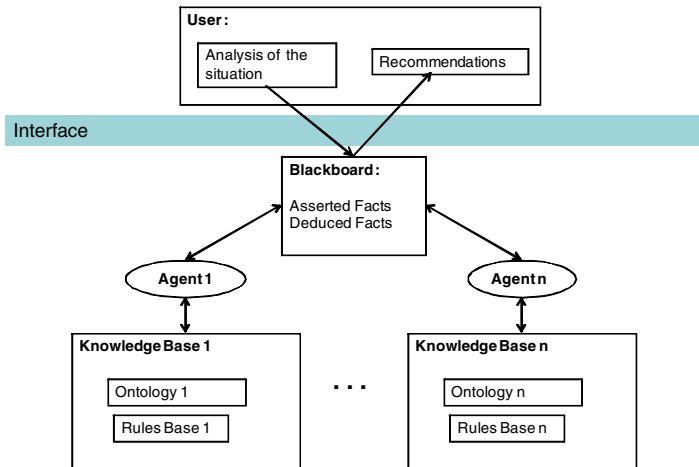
User :

Analysis of the situation

Recommendations

Interface

Blackboard :

Asserted Facts
Deduced Facts

Agent 1

Agent n

Knowledge Base 1

Ontology 1

Rules Base 1

. . .

Knowledge Base n

Ontology n

Rules Base n